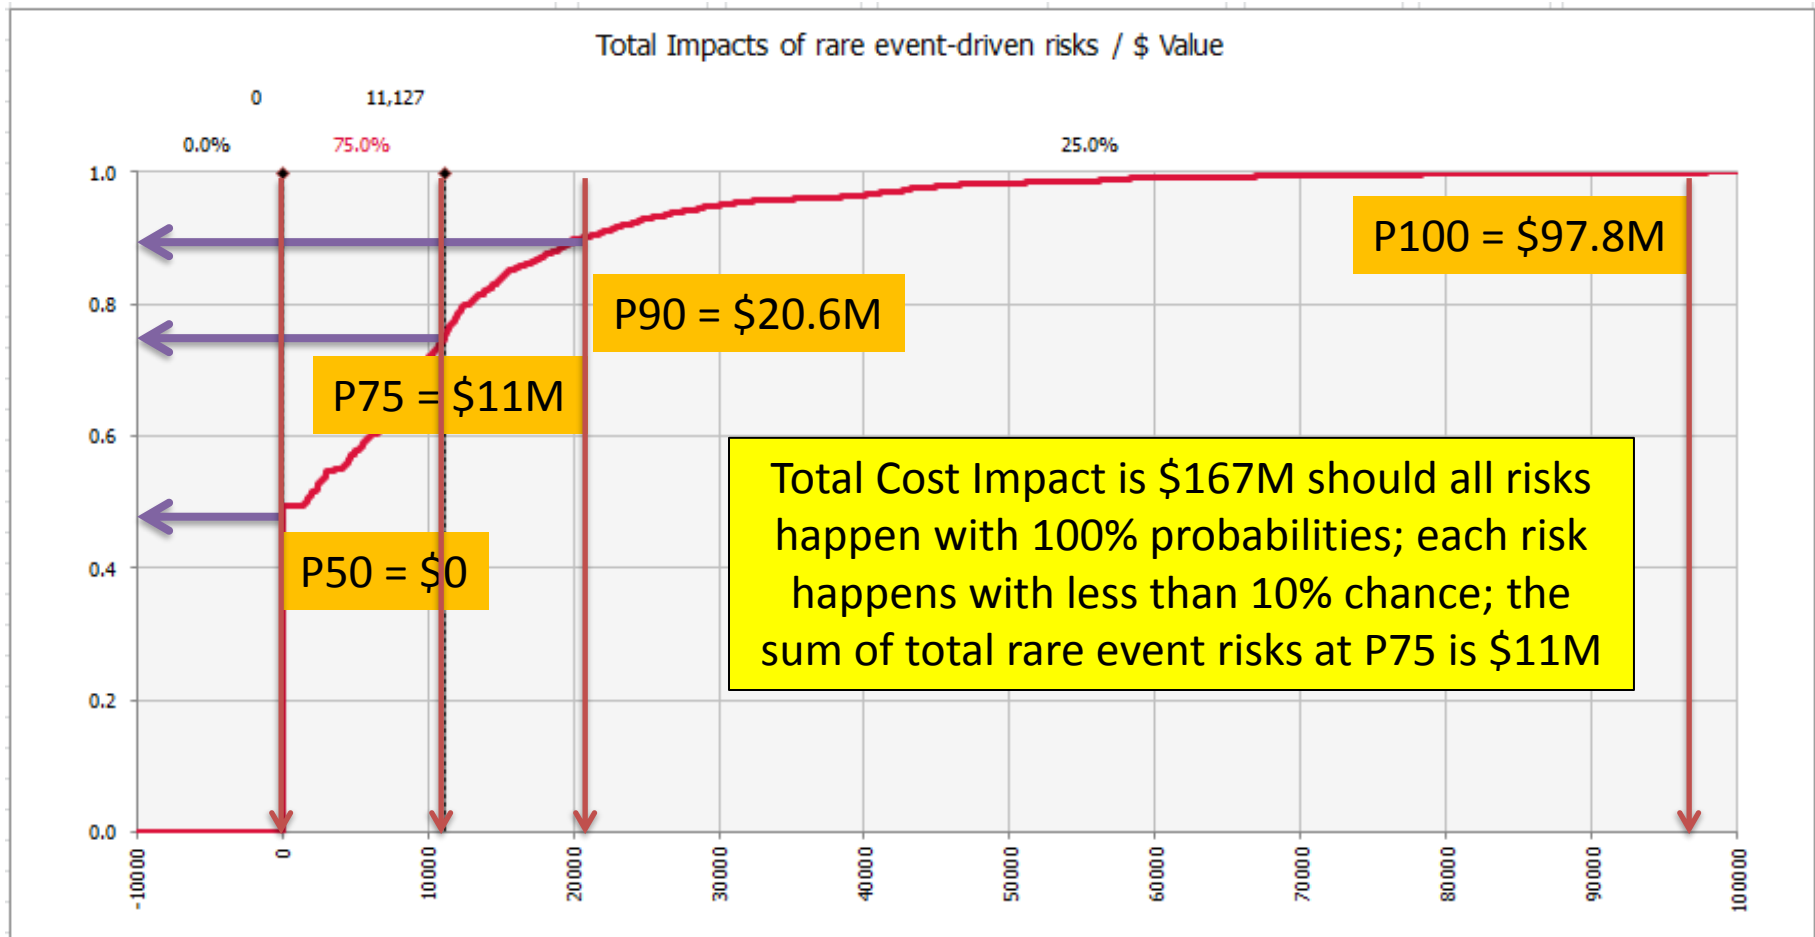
Total Impacts of rare event-driven risks / $ Value

0
11,127

0.0%
75.0%
25.0%

1.0
0.8
0.6
0.4
0.2
0.0

P100 = $97.8M

P90 = $20.6M

P75 = $11M

Total Cost Impact is $167M should all risks happen with 100% probabilities; each risk happens with less than 10% chance; the sum of total rare event risks at P75 is $11M

P50 = $0

-10000
0
10000
20000
30000
40000
50000
60000
70000
80000
90000
100000